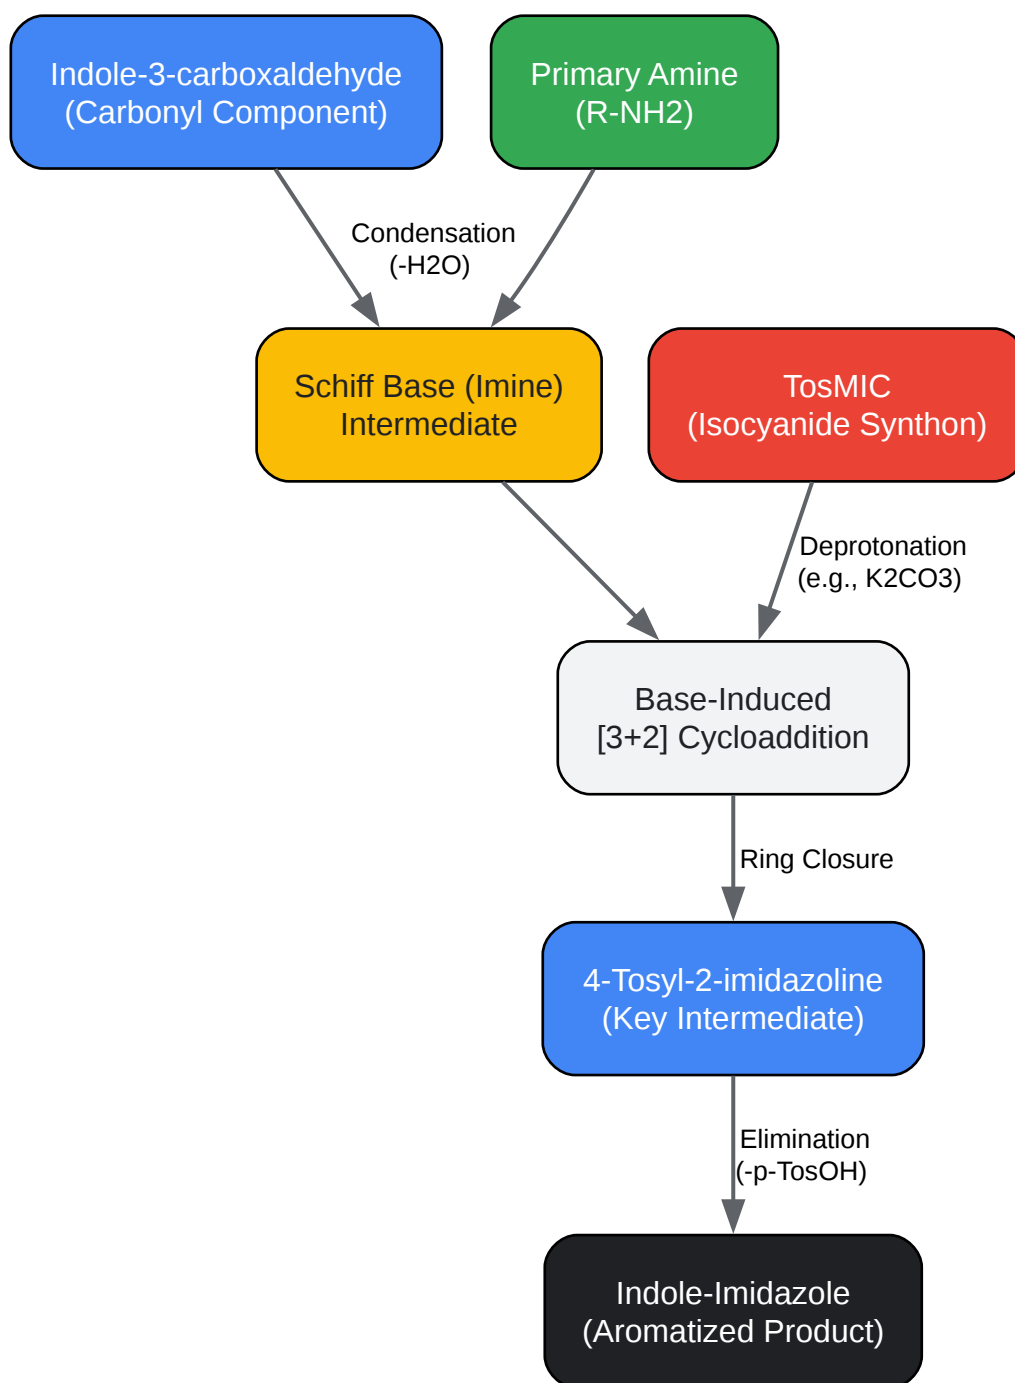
Indole-3-carboxaldehyde
(Carbonyl Component)

Primary Amine
(R-NH2)

Condensation
(-H2O)

Schiff Base (Imine)
Intermediate

TosMIC
(Isocyanide Synthon)

Deprotonation
(e.g., K2CO3)

Base-Induced
[3+2] Cycloaddition

Ring Closure

4-Tosyl-2-imidazoline
(Key Intermediate)

Elimination
(-p-TosOH)

Indole-Imidazole
(Aromatized Product)